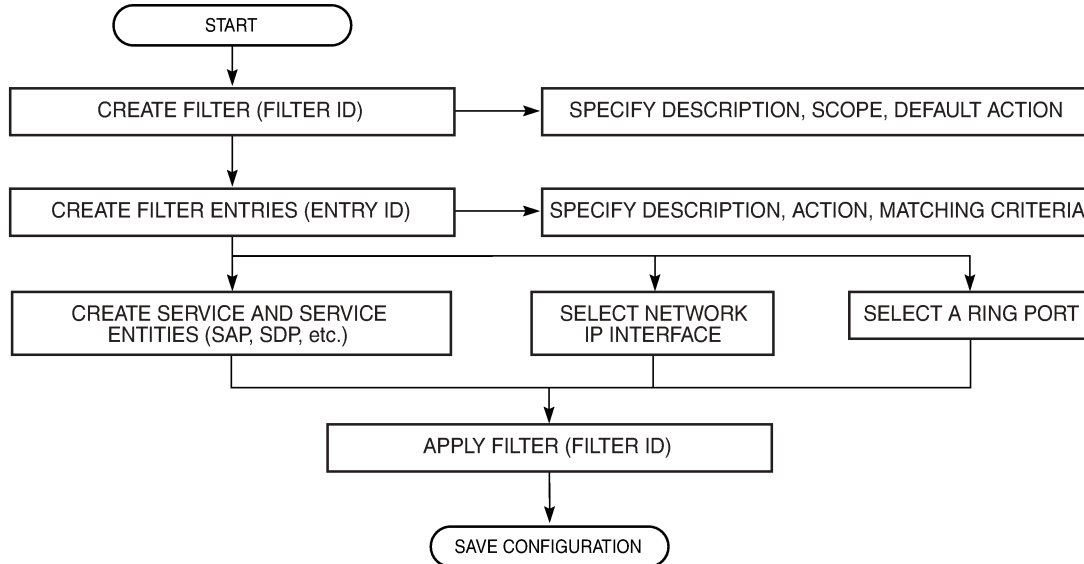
START

CREATE FILTER (FILTER ID)

SPECIFY DESCRIPTION, SCOPE, DEFAULT ACTION

CREATE FILTER ENTRIES (ENTRY ID)

SPECIFY DESCRIPTION, ACTION, MATCHING CRITERIA

CREATE SERVICE AND SERVICE ENTITIES (SAP, SDP, etc.)

SELECT NETWORK IP INTERFACE

SELECT A RING PORT

APPLY FILTER (FILTER ID)

SAVE CONFIGURATION